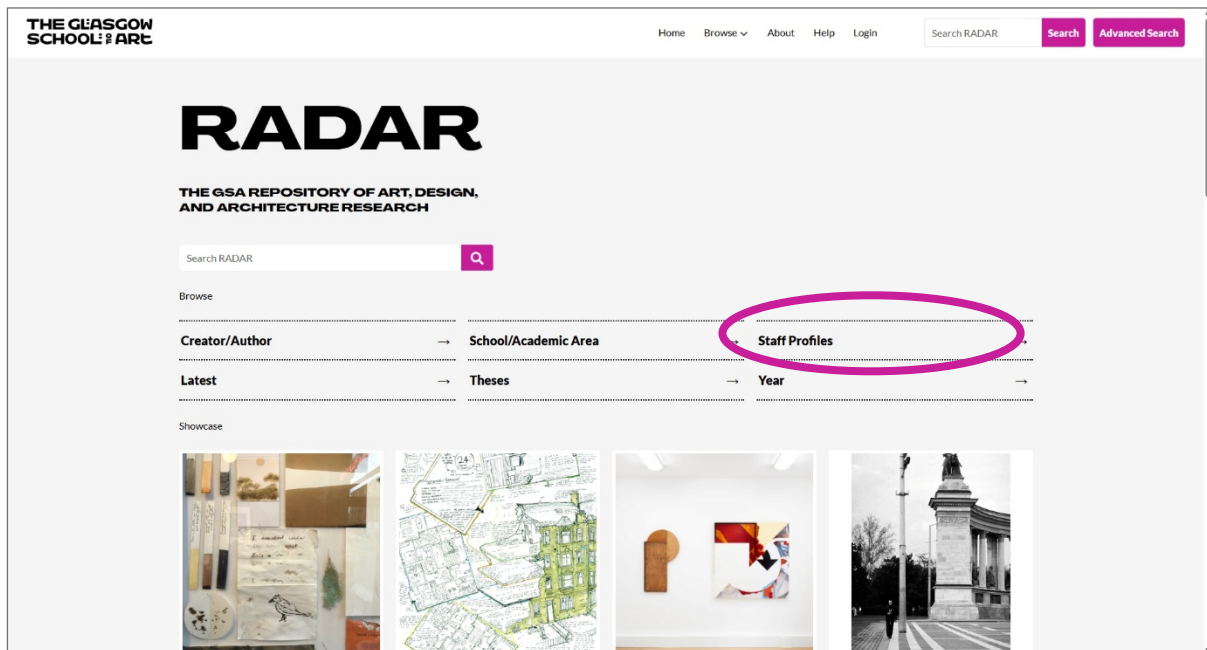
THE GLASGOW SCHOOL OF ART

Home Browse About Help Login

Search RADAR Search Advanced Search

RADAR

THE GSA REPOSITORY OF ART, DESIGN, AND ARCHITECTURE RESEARCH

Search RADAR

Browse

Creator/Author →
School/Academic Area →
Staff Profiles →
Latest →
Theses →
Year →

Showcase